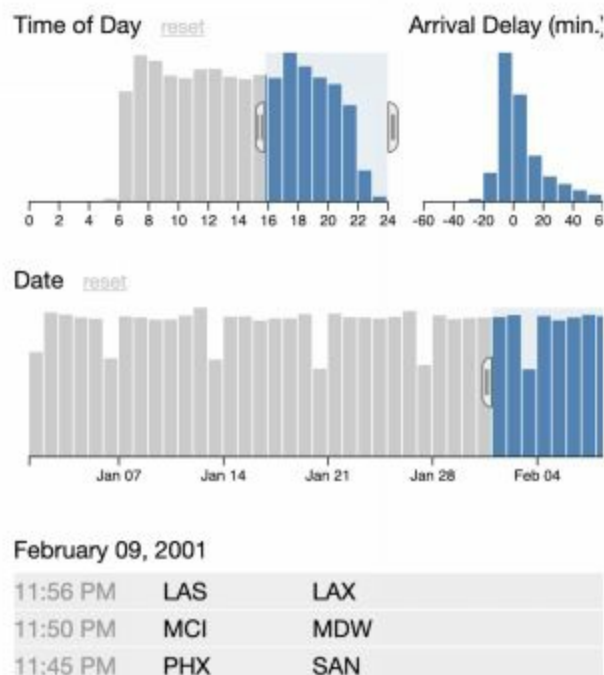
Time of Day reset

0 2 4 6 8 10 12 14 16 18 20 22 24

Arrival Delay (min.)

-60 -40 -20 0 20 40 6

Date reset

Jan 07 Jan 14 Jan 21 Jan 28 Feb 04

February 09, 2001

| | | |
|---|---|---|
| 11:56 PM | LAS | LAX |
| 11:50 PM | MCI | MDW |
| 11:45 PM | PHX | SAN |